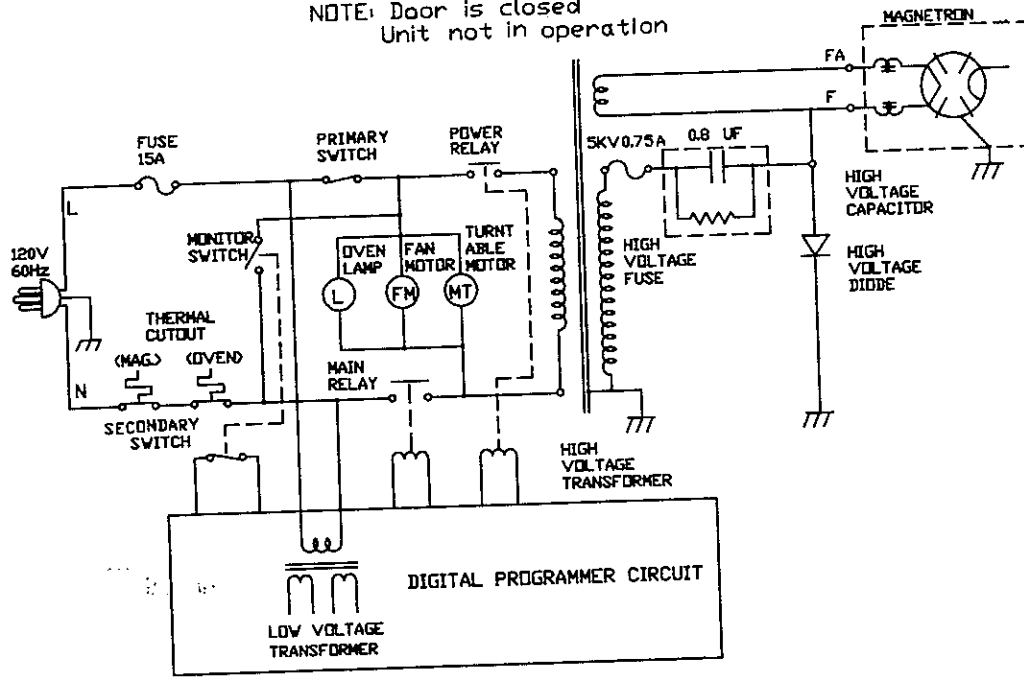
NOTE: Door is closed
Unit not in operation

MAGNETRON
FA
F
FUSE
15A
PRIMARY
SWITCH
POWER
RELAY
5KV0.75A
0.8 UF
HIGH
VOLTAGE
CAPACITOR
L
MONITOR
SWITCH
OVEN
LAMP
FAN
MOTOR
TURNT
ABLE
MOTOR
HIGH
VOLTAGE
FUSE
HIGH
VOLTAGE
DIODE
120V
60Hz
L
FM
MT
THERMAL
CUTOUT
(MAG.)
(OVEN)
MAIN
RELAY
N
SECONDARY
SWITCH
HIGH
VOLTAGE
TRANSFORMER
DIGITAL PROGRAMMER CIRCUIT
LOW VOLTAGE
TRANSFORMER